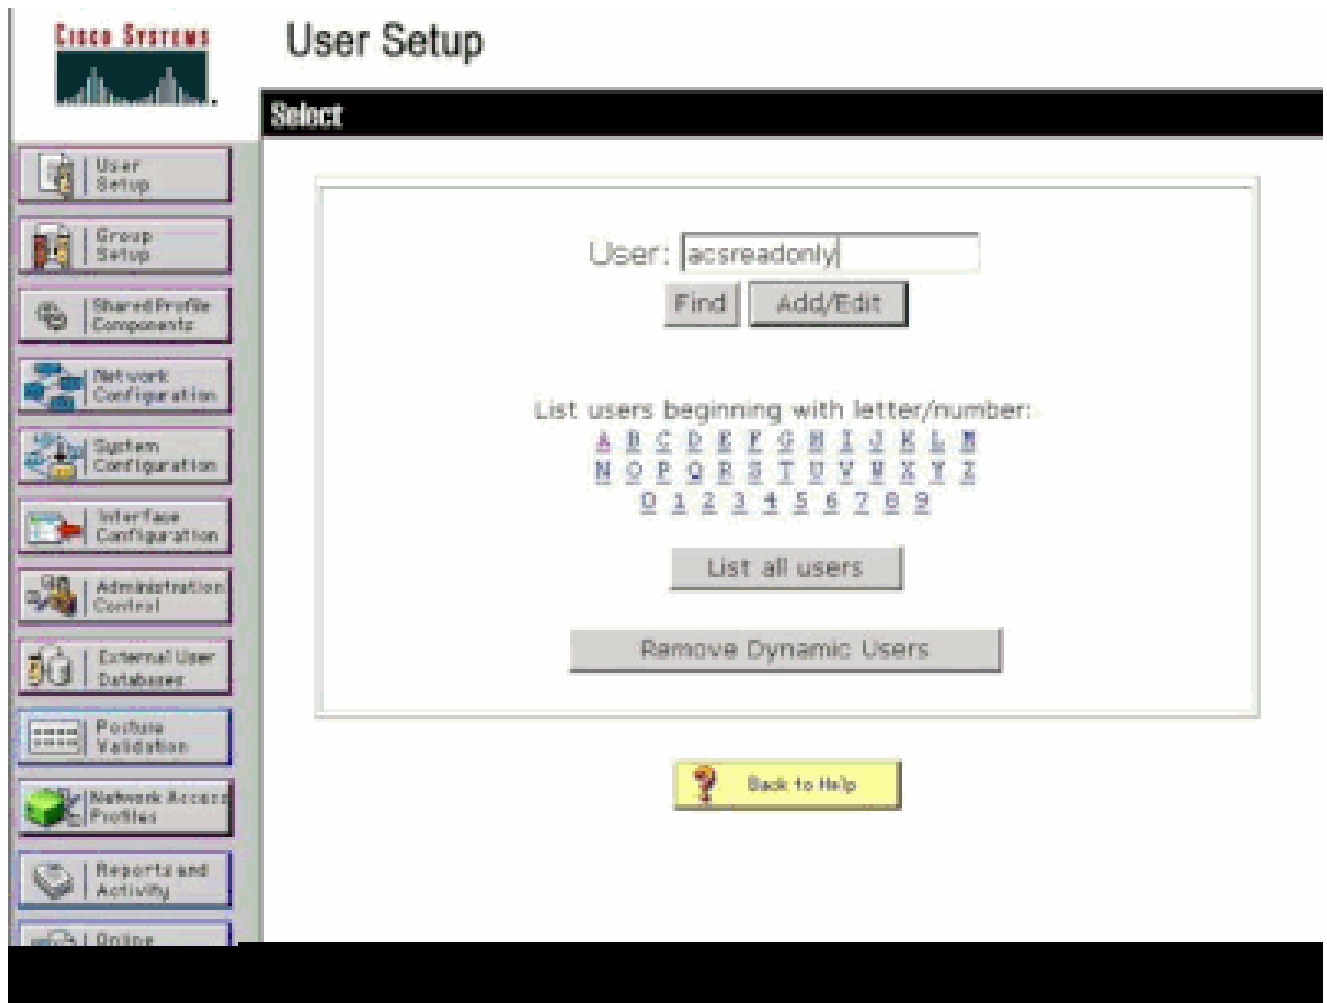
Cisco Systems

User Setup

Select

User Setup

Group Setup

Shared Profile Components

Network Configuration

System Configuration

Interface Configuration

Administration Control

External User Databases

Posture Validation

Network Access Profiles

Reports and Activity

Online

User: acsreadonly

Find Add/Edit

List users beginning with letter/number:
A B C D E F G H I J K L M
N O P Q R S T U V W X Y Z
0 1 2 3 4 5 6 7 8 9

List all users

Remove Dynamic Users

Back to Help